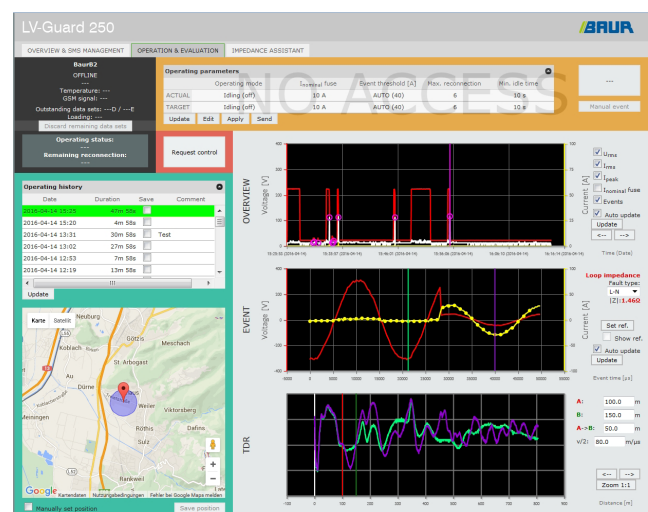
LV-Guard 250

BAUR

OVERVIEW & SMS MANAGEMENT | OPERATION & EVALUATION | IMPEDANCE ASSISTANT

Baur02
OFFLINE
---
Temperature: ---
GSM signal: ---
Outstanding data sets: ---D / ---E
Loading: ---

Discard remaining data sets

Operating status:
---
Remaining reconnection:
---

Operating parameters

| | Operating mode | $I_{nominal}$ fuse | Event threshold [A] | Max. reconnection | Min. idle time |
|---|---|---|---|---|---|
| ACTUAL | Idling (off) | 10 A | AUTO (40) | 6 | 10 s |
| TARGET | Idling (off) | 10 A | AUTO (40) | 6 | 10 s |

Update | Edit | Apply | Send

PUBLIC ACCESS

---

Manual event

Request control

Operating history

| Date | Duration | Save | Comment |
|---|---|---|---|
| 2016-04-14 15:25 | 47m 58s | | |
| 2016-04-14 15:20 | 4m 58s | | |
| 2016-04-14 13:31 | 30m 58s | | Test |
| 2016-04-14 13:02 | 27m 58s | | |
| 2016-04-14 12:53 | 7m 58s | | |
| 2016-04-14 12:19 | 13m 58s | | |

Update

Karte | Satellit

Neuburg, Koblach, Meschach, St. Arbogast, Au, Düme, Weiler, Viktorsberg, Meiningen, Röthis, Sulz, Rankweil

Google | Kartendaten | Nutzungsbedingungen | Fehler bei Google Maps melden

Manually set position | Save position

OVERVIEW
Voltage [V] | Current [A]
400, 300, 200, 100, 0, -100
100, 80, 60, 40, 20, 0
15:25:00 (2016-04-14) | 15:32:07 (2016-04-14) | 15:44:30 (2016-04-14) | 15:56:36 (2016-04-14) | 16:08:10 (2016-04-14) | 16:16:14 (2016-04-14)

$U_{rms}$
$I_{rms}$
$I_{peak}$
$I_{nominal}$ fuse
Events
Auto update
Update
<-- | -->
Time [Date]

EVENT
Voltage [V] | Current [A]
400, 200, 0, -200, -400
100, 50, 0, -50, -100
-5000, 0, 5000, 10000, 15000, 20000, 25000, 30000, 35000, 40000, 45000, 50000, 55000
Event time [µs]

Loop impedance
Fault type:
L-N
|Z|: 1.462
Set ref.
Show ref.
Auto update
Update

TDR
-100, 0, 100, 200, 300, 400, 500, 600, 700, 800, 900
Distance [m]

A: 100.0 m
B: 150.0 m
A->B: 50.0 m
v/2: 80.0 m/µs

<-- | -->
Zoom 1:1